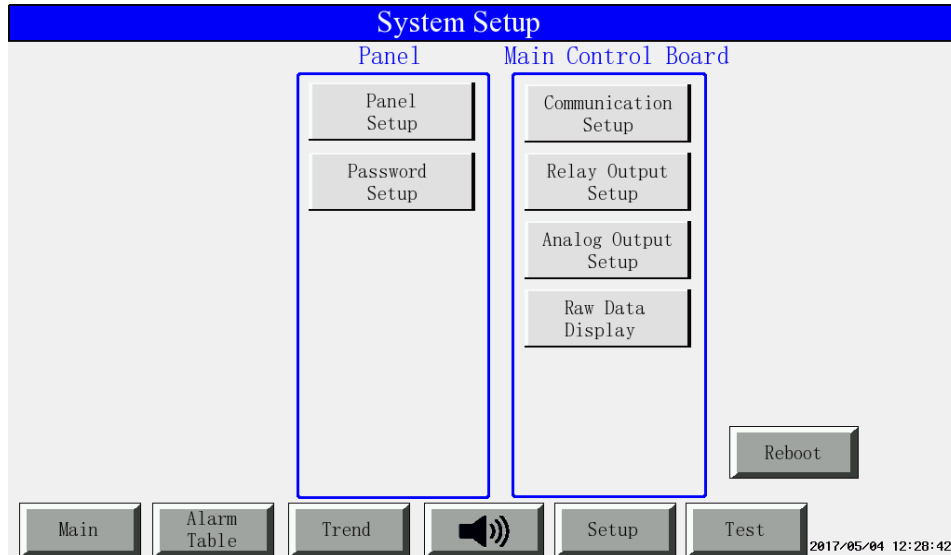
System Setup

Panel

Panel Setup

Password Setup

Main Control Board

Communication Setup

Relay Output Setup

Analog Output Setup

Raw Data Display

Reboot

Main

Alarm Table

Trend

Setup

Test

2017/05/04 12:28:42